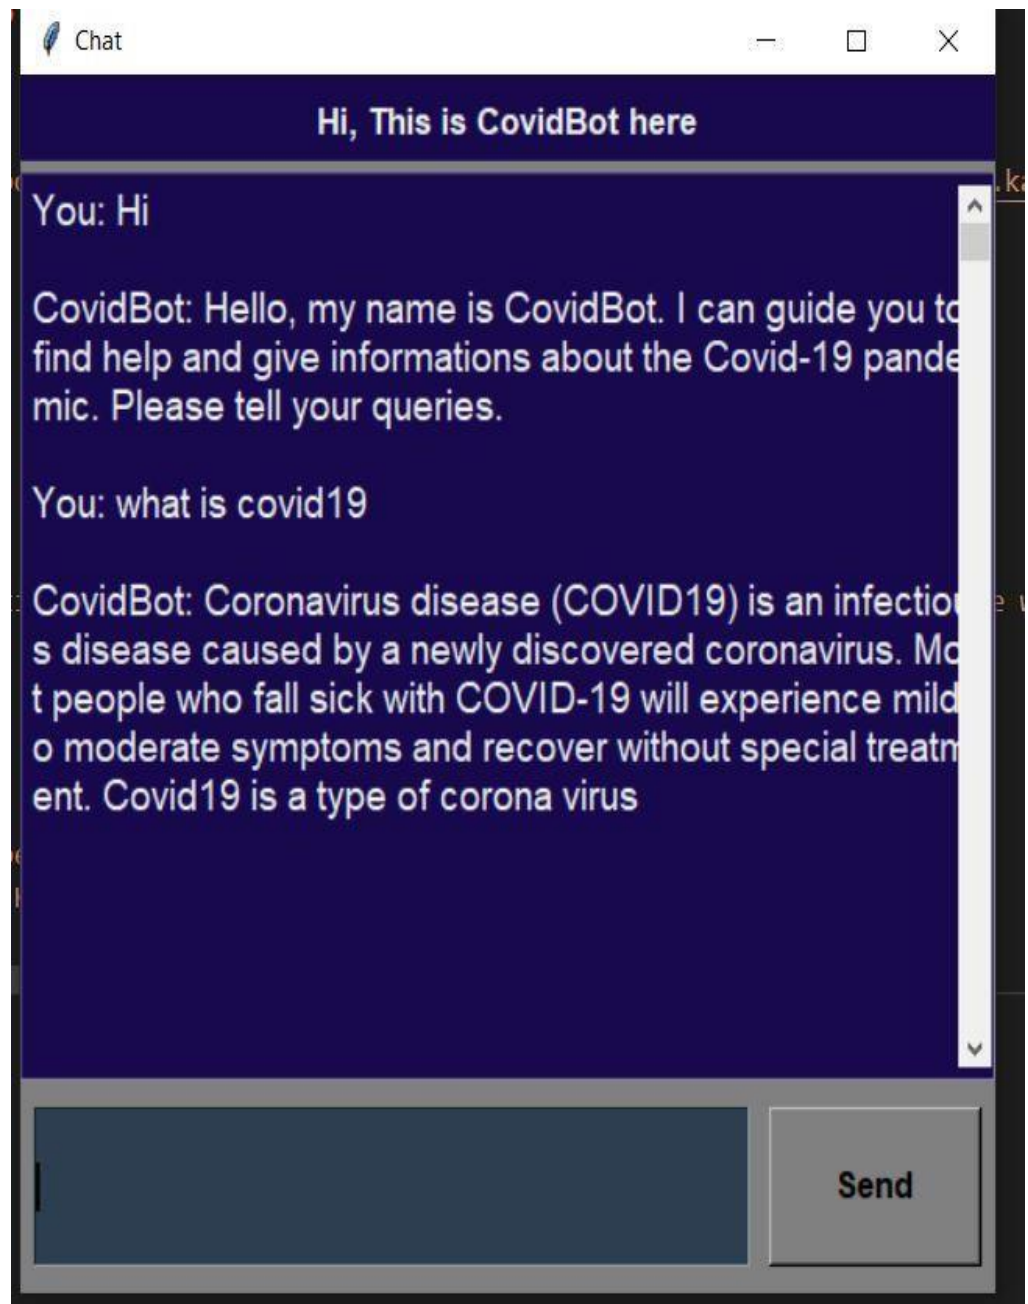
Chat

Hi, This is CovidBot here

You: Hi

CovidBot: Hello, my name is CovidBot. I can guide you t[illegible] find help and give informations about the Covid-19 pande mic. Please tell your queries.

You: what is covid19

CovidBot: Coronavirus disease (COVID19) is an infectio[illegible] s disease caused by a newly discovered coronavirus. Mo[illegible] t people who fall sick with COVID-19 will experience mild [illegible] o moderate symptoms and recover without special treatm ent. Covid19 is a type of corona virus

Send